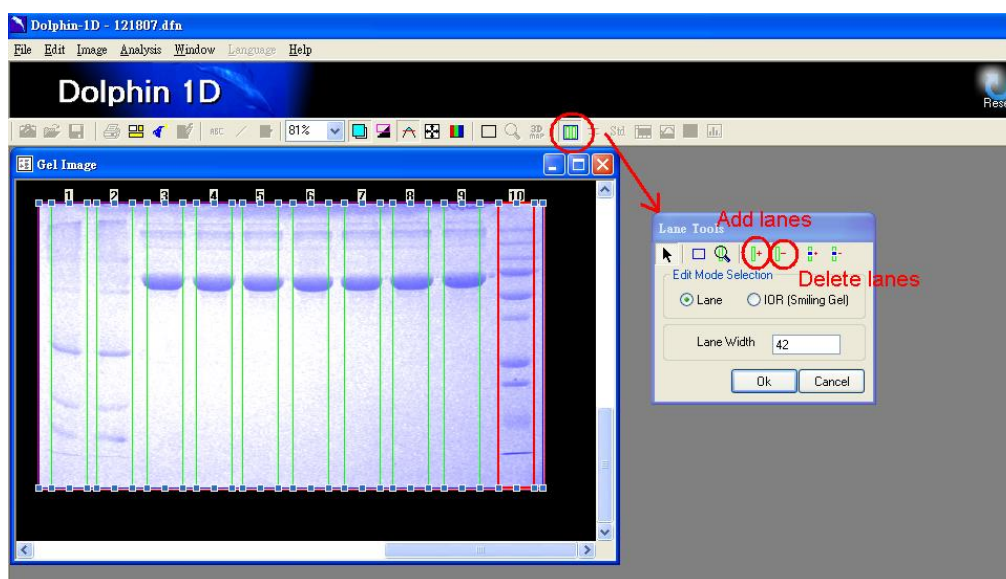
Dolphin-1D - 121807.dfn

File Edit Image Analysis Window Language Help

Dolphin 1D

Rese

81%

Gel Image

1 2 3 4 5 6 7 8 9 10

Lane Tools

Add lanes

Delete lanes

Edit Mode Selection

Lane

IOR (Smiling Gel)

Lane Width 42

Ok Cancel